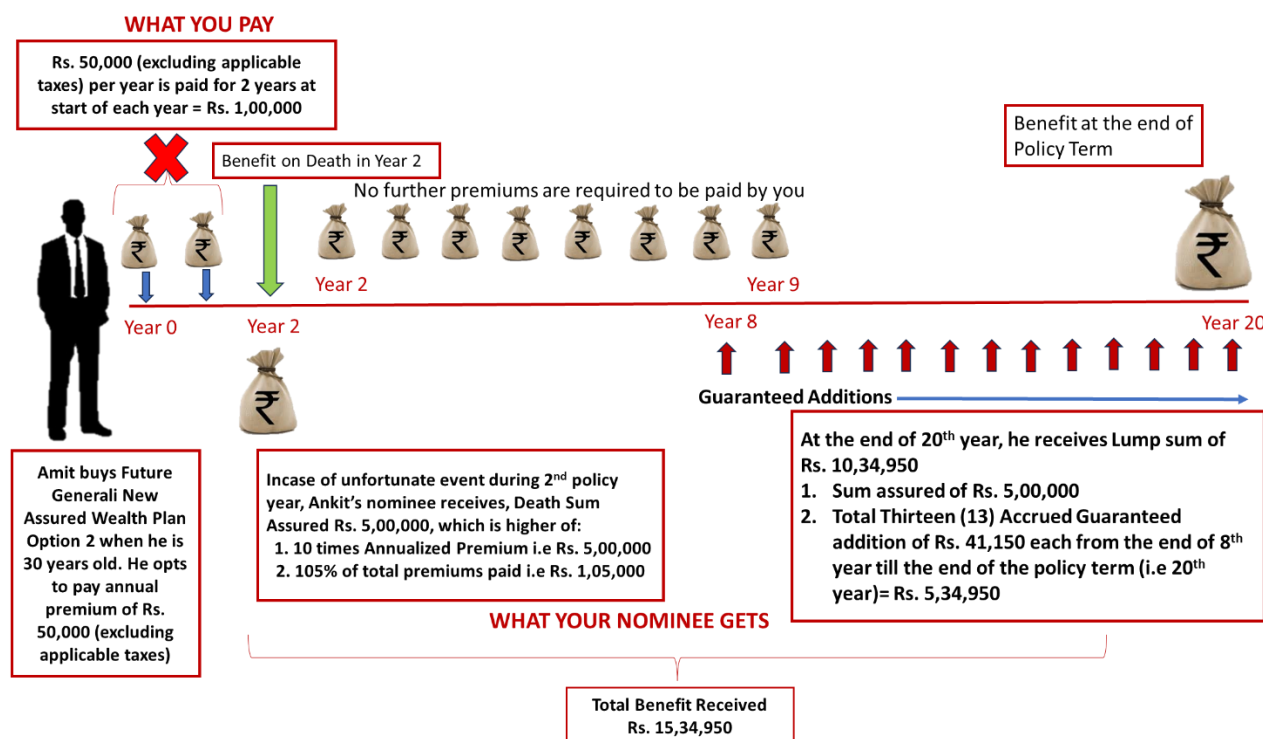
WHAT YOU PAY

Rs. 50,000 (excluding applicable taxes) per year is paid for 2 years at start of each year = Rs. 1,00,000

Benefit on Death in Year 2

No further premiums are required to be paid by you

Benefit at the end of Policy Term

₹ ₹ ₹ ₹ ₹ ₹ ₹ ₹ ₹ ₹ ₹

Year 2

Year 9

Year 0

Year 2

Year 8

Year 20

₹

Guaranteed Additions

Amit buys Future Generali New Assured Wealth Plan Option 2 when he is 30 years old. He opts to pay annual premium of Rs. 50,000 (excluding applicable taxes)

Incase of unfortunate event during 2$^{nd}$ policy year, Ankit's nominee receives, Death Sum Assured Rs. 5,00,000, which is higher of:
1. 10 times Annualized Premium i.e Rs. 5,00,000
2. 105% of total premiums paid i.e Rs. 1,05,000

At the end of 20$^{th}$ year, he receives Lump sum of Rs. 10,34,950
1. Sum assured of Rs. 5,00,000
2. Total Thirteen (13) Accrued Guaranteed addition of Rs. 41,150 each from the end of 8$^{th}$ year till the end of the policy term (i.e 20$^{th}$ year)= Rs. 5,34,950

WHAT YOUR NOMINEE GETS

Total Benefit Received
Rs. 15,34,950